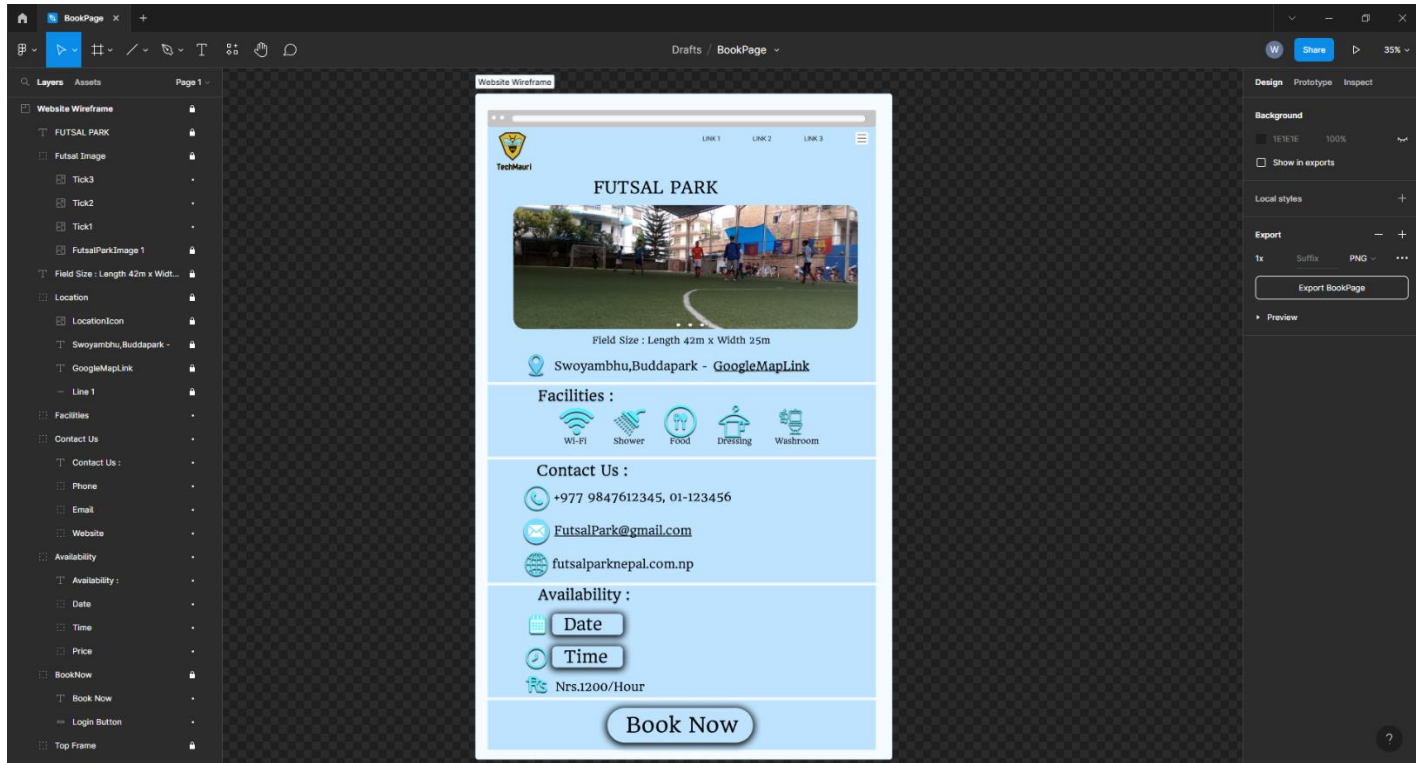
BookPage ×  +

Drafts / BookPage

Share
35%

Layers  Assets  Page 1

Website Wireframe
FUTSAL PARK
Futsal Image
Tick3
Tick2
Tick1
FutsalParkImage 1
Field Size : Length 42m x Widt...
Location
LocationIcon
Swoyambhu,Buddapark -
GoogleMapLink
Line 1
Facilities
Contact Us
Contact Us :
Phone
Email
Website
Availability
Availability :
Date
Time
Price
BookNow
Book Now
Login Button
Top Frame

Website Wireframe

LINK 1  LINK 2  LINK 3

TechMauri

FUTSAL PARK

Field Size : Length 42m x Width 25m

Swoyambhu,Buddapark - GoogleMapLink

Facilities :

Wi-Fi  Shower  Food  Dressing  Washroom

Contact Us :

+977 9847612345, 01-123456

FutsalPark@gmail.com

futsalparknepal.com.np

Availability :

Date

Time

Rs Nrs.1200/Hour

Book Now

Design  Prototype  Inspect

Background

1E1E1E  100%

Show in exports

Local styles

Export

1x  Suffix  PNG

Export BookPage

Preview

?